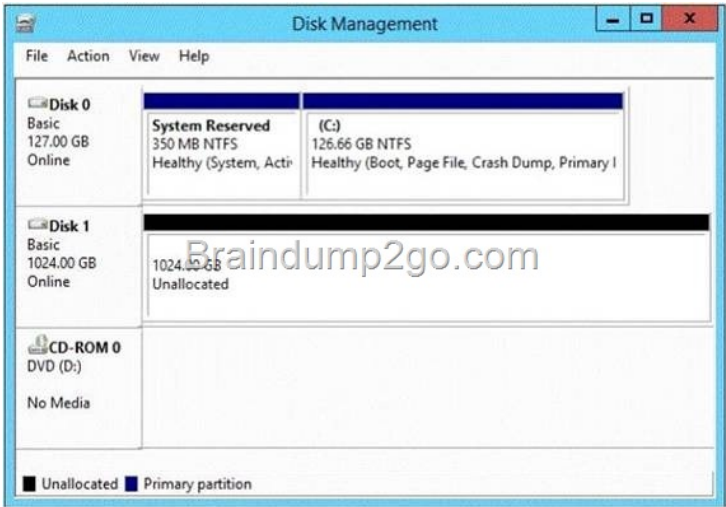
Disk Management

File Action View Help

Disk 0
Basic
127.00 GB
Online

System Reserved
350 MB NTFS
Healthy (System, Acti

(C:)
126.66 GB NTFS
Healthy (Boot, Page File, Crash Dump, Primary I

Disk 1
Basic
1024.00 GB
Online

1024.00 GB
Unallocated

Braindump2go.com

CD-ROM 0
DVD (D:)

No Media

Unallocated Primary partition